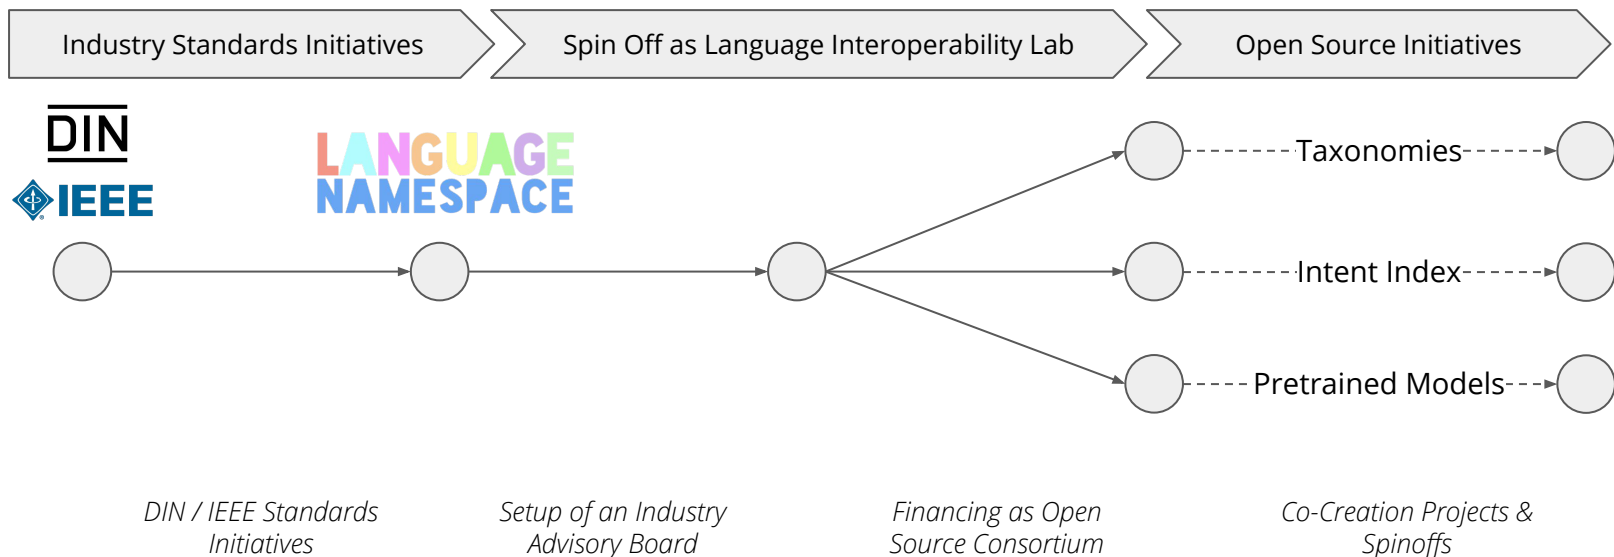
Industry Standards Initiatives

Spin Off as Language Interoperability Lab

Open Source Initiatives

DIN

IEEE

LANGUAGE NAMESPACE

Taxonomies

Intent Index

Pretrained Models

DIN / IEEE Standards Initiatives

Setup of an Industry Advisory Board

Financing as Open Source Consortium

Co-Creation Projects & Spinoffs